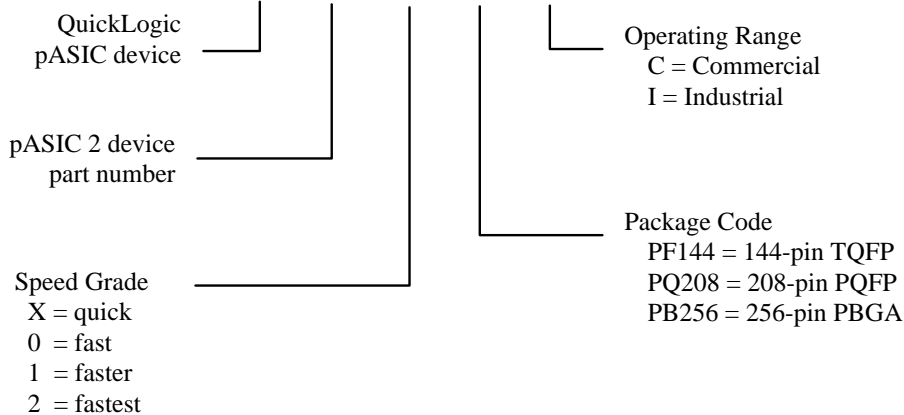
QuickLogic pASIC device

pASIC 2 device part number

Speed Grade
X = quick
0 = fast
1 = faster
2 = fastest

Operating Range
C = Commercial
I = Industrial

Package Code
PF144 = 144-pin TQFP
PQ208 = 208-pin PQFP
PB256 = 256-pin PBGA